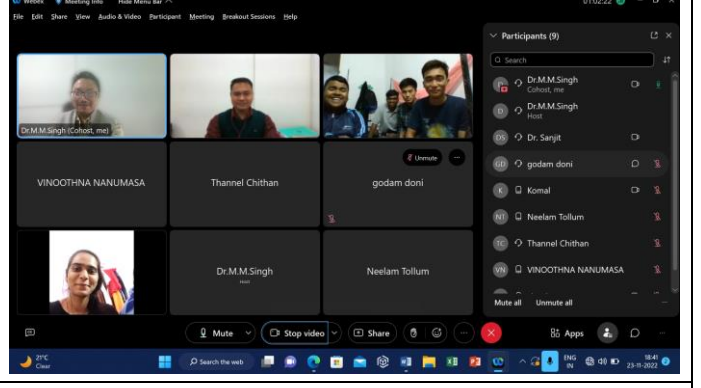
Webex Meeting info Hide Menu Bar
01:02:22

File Edit Share View Audio & Video Participant Meeting Breakout Sessions Help

Dr.M.M.Singh (Cohost, me)

VINOOTHNA NANUMASA

Thannel Chithan

Unmute

godam doni

Dr.M.M.Singh
Host

Neelam Tollum

Participants (9)

Search

Dr.M.M.Singh
Cohost, me

Dr.M.M.Singh
Host

Dr. Sanjit

godam doni

Komal

Neelam Tollum

Thannel Chithan

VINOOTHNA NANUMASA

Mute all Unmute all

Mute

Stop video

Share

Apps

21°C
Clear

Search the web

ENG
IN

18:41
23-11-2022